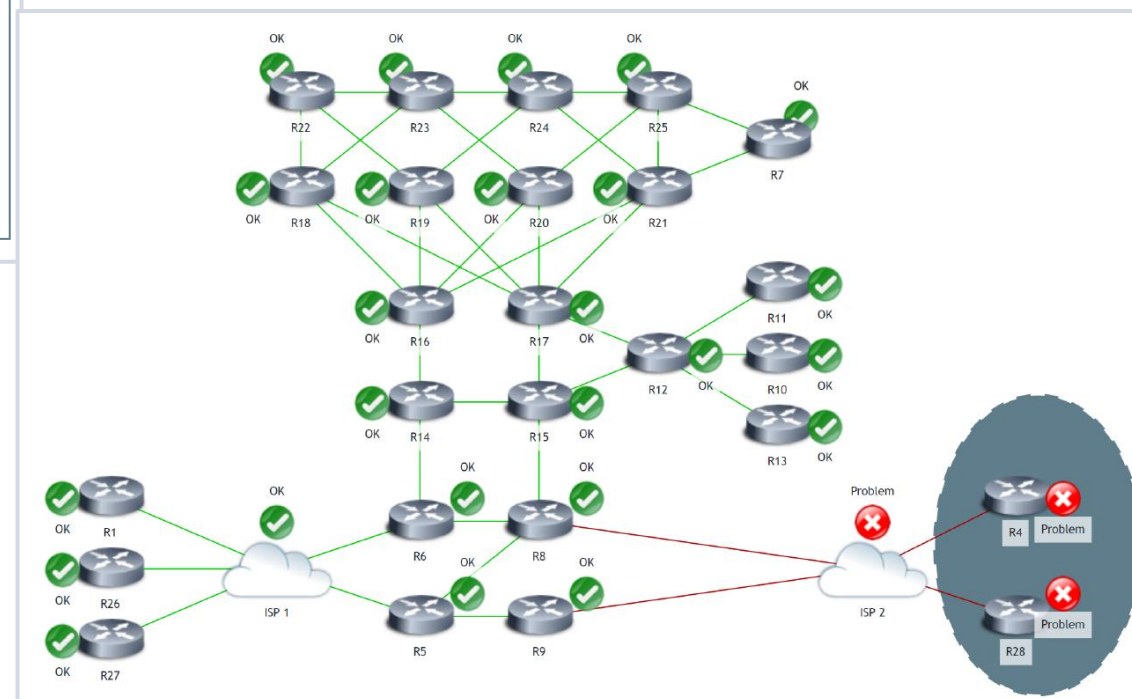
OK OK OK OK
R22 R23 R24 R25
OK
R7
OK R18 OK R19 OK R20 OK R21
OK R16 R17 OK
R11 OK
R12 OK
R10 OK
OK R14 R15 OK
R13 OK
OK OK
OK
OK R1
R6 R8
OK R26
ISP 1
OK OK
R5 R9
OK R27
Problem
ISP 2
R4 Problem
Problem
R28